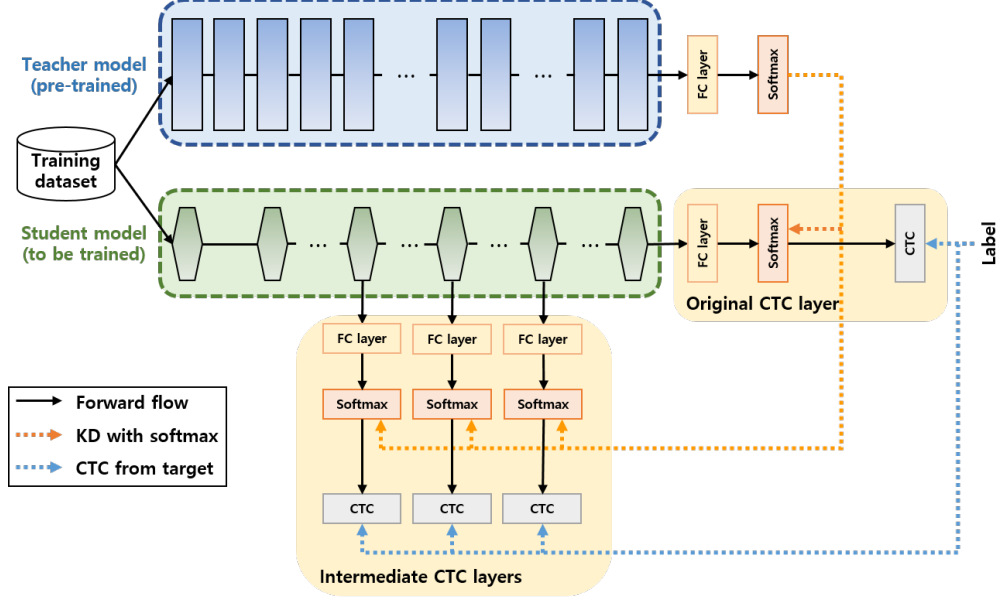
Teacher model (pre-trained)

…

…

FC layer

Softmax

Training dataset

Student model (to be trained)

…

…

…

…

FC layer

Softmax

CTC

Label

Original CTC layer

FC layer

FC layer

FC layer

Softmax

Softmax

Softmax

CTC

CTC

CTC

Intermediate CTC layers

Forward flow

KD with softmax

CTC from target